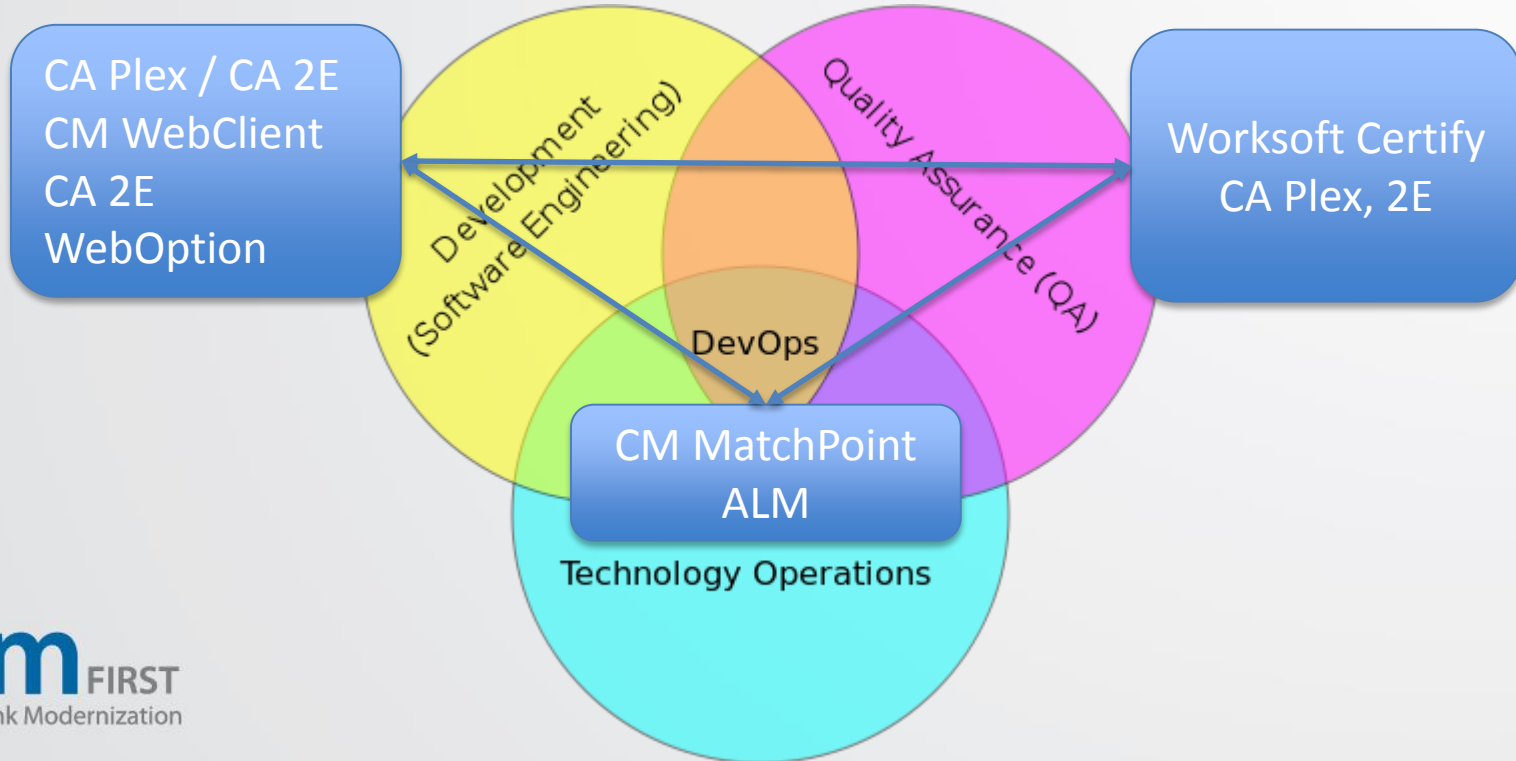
CA Plex / CA 2E
CM WebClient
CA 2E
WebOption

Development
(Software Engineering)

Quality Assurance (QA)

Worksoft Certify
CA Plex, 2E

DevOps

CM MatchPoint
ALM

Technology Operations

m FIRST
nk Modernization